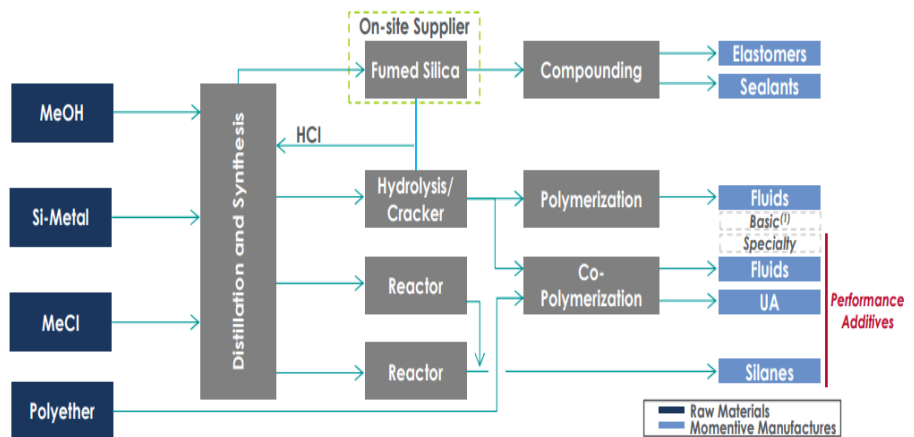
On-site Supplier

Fumed Silica

Compounding

Elastomers

Sealants

MeOH

Si-Metal

MeCl

Polyether

Distillation and Synthesis

HCl

Hydrolysis/ Cracker

Polymerization

Fluids

Basic$^{(1)}$

Specialty

Reactor

Co-Polymerization

Fluids

UA

Performance Additives

Reactor

Silanes

Raw Materials

Momentive Manufactures